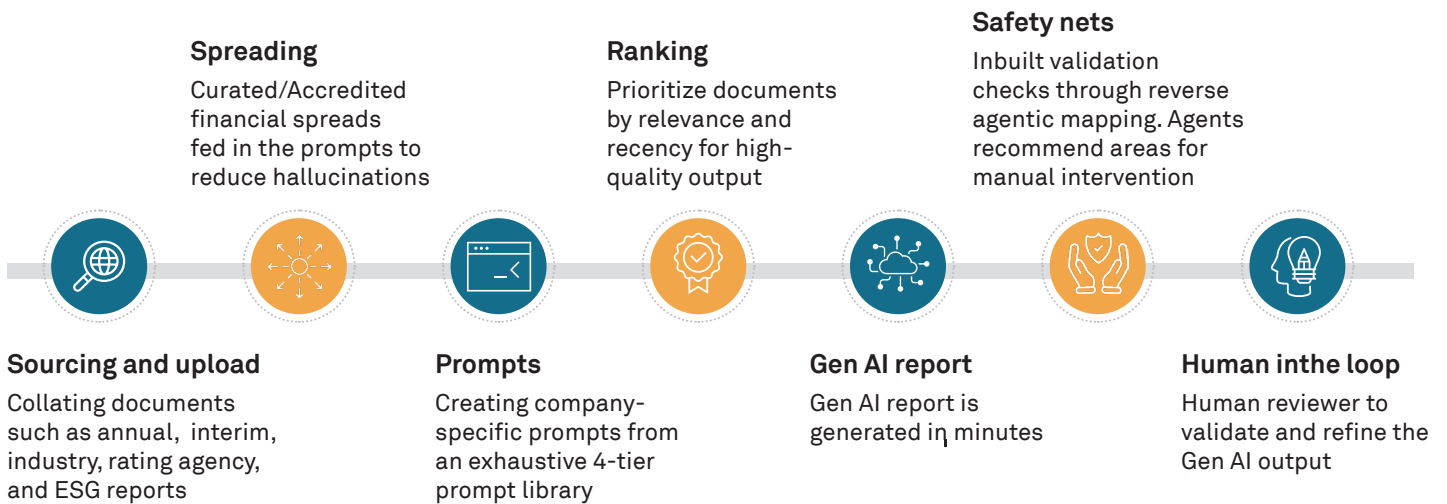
Spreading

Curated/Accredited financial spreads fed in the prompts to reduce hallucinations

Ranking

Prioritize documents by relevance and recency for high-quality output

Safety nets

Inbuilt validation checks through reverse agentic mapping. Agents recommend areas for manual intervention

Sourcing and upload

Collating documents such as annual, interim, industry, rating agency, and ESG reports

Prompts

Creating company-specific prompts from an exhaustive 4-tier prompt library

Gen AI report

Gen AI report is generated in minutes

Human inthe loop

Human reviewer to validate and refine the Gen AI output